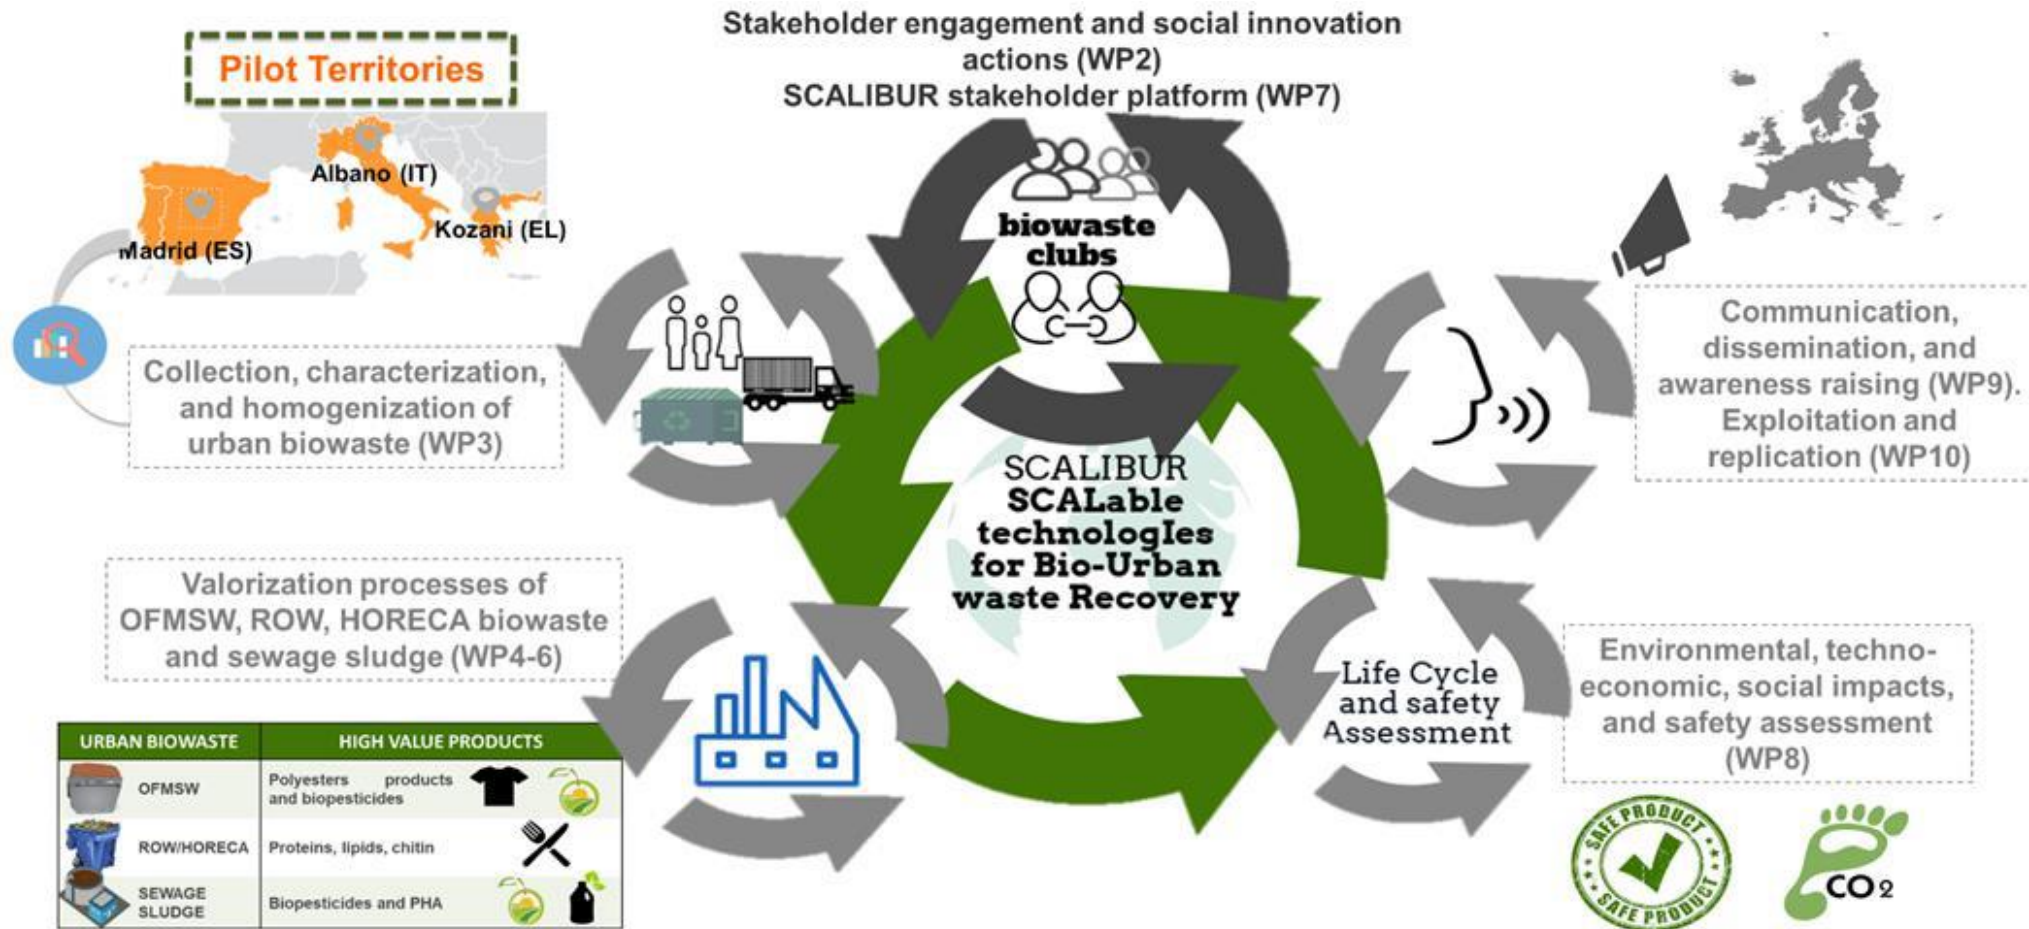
Stakeholder engagement and social innovation actions (WP2)
SCALIBUR stakeholder platform (WP7)

Pilot Territories

Albano (IT)

Kozani (EL)

Madrid (ES)

Collection, characterization, and homogenization of urban biowaste (WP3)

biowaste clubs

SCALIBUR
SCALable technologIes for Bio-Urban waste Recovery

Communication, dissemination, and awareness raising (WP9). Exploitation and replication (WP10)

Valorization processes of OFMSW, ROW, HORECA biowaste and sewage sludge (WP4-6)

Life Cycle and safety Assessment

Environmental, techno-economic, social impacts, and safety assessment (WP8)

| URBAN BIOWASTE | HIGH VALUE PRODUCTS |
|---|---|
| OFMSW | Polyesters products and biopesticides |
| ROW/HORECA | Proteins, lipids, chitin |
| SEWAGE SLUDGE | Biopesticides and PHA |

SAFE PRODUCT SAFE PRODUCT

$CO_2$